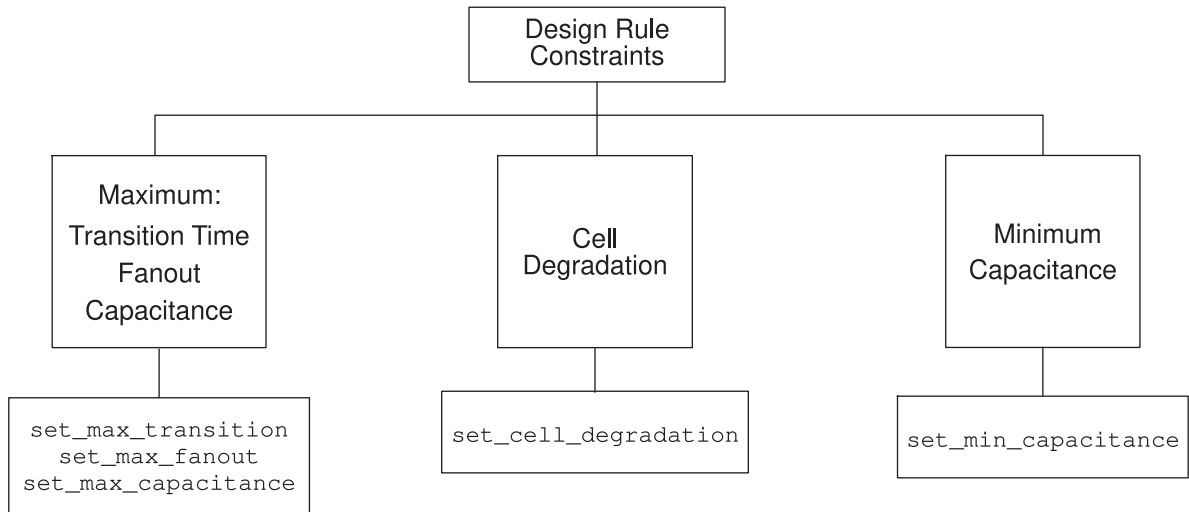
Design Rule Constraints

Maximum:
Transition Time
Fanout
Capacitance

Cell Degradation

Minimum Capacitance

set_max_transition
set_max_fanout
set_max_capacitance

set_cell_degradation

set_min_capacitance